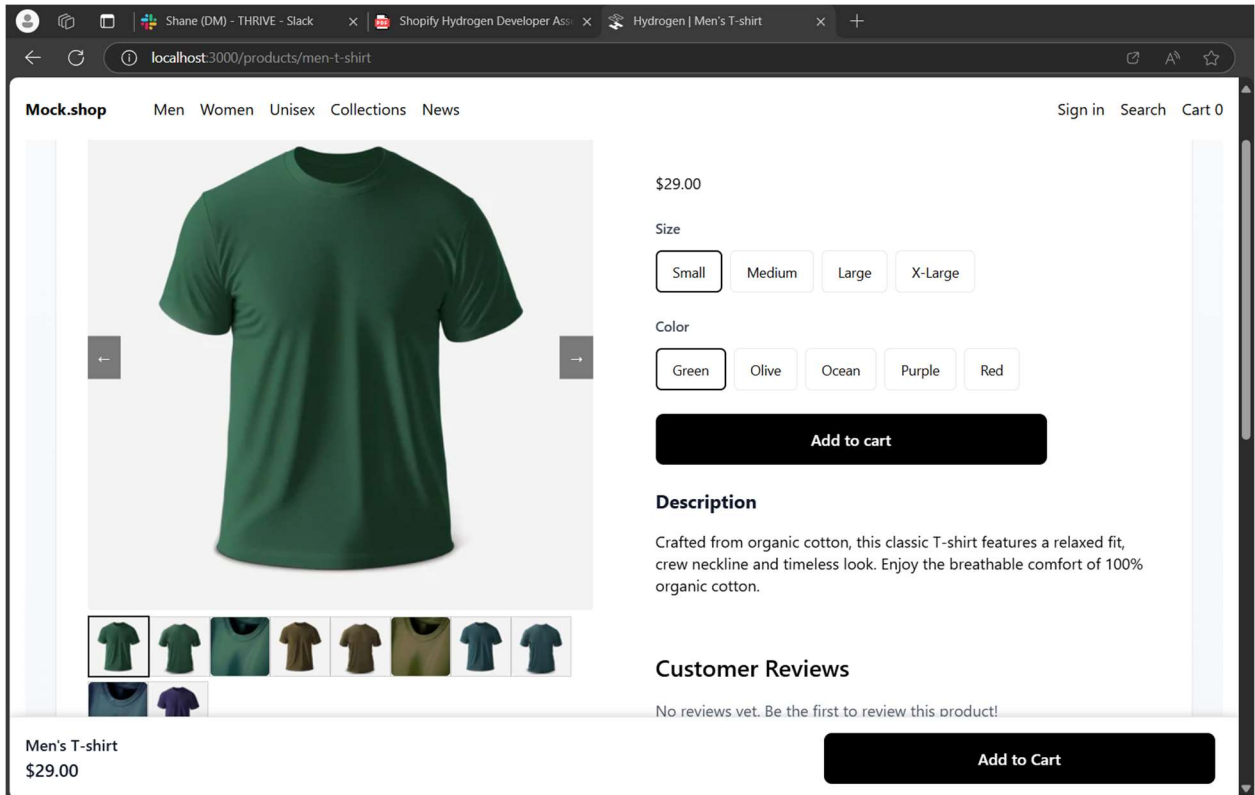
Shane (DM) - THRIVE - Slack ×
Shopify Hydrogen Developer Ass ×
Hydrogen | Men's T-shirt ×
+
localhost:3000/products/men-t-shirt

Mock.shop Men Women Unisex Collections News
Sign in Search Cart 0

←
→

$29.00

Size

Small Medium Large X-Large

Color

Green Olive Ocean Purple Red

Add to cart

Description

Crafted from organic cotton, this classic T-shirt features a relaxed fit, crew neckline and timeless look. Enjoy the breathable comfort of 100% organic cotton.

Customer Reviews

No reviews yet. Be the first to review this product!

Men's T-shirt
$29.00

Add to Cart